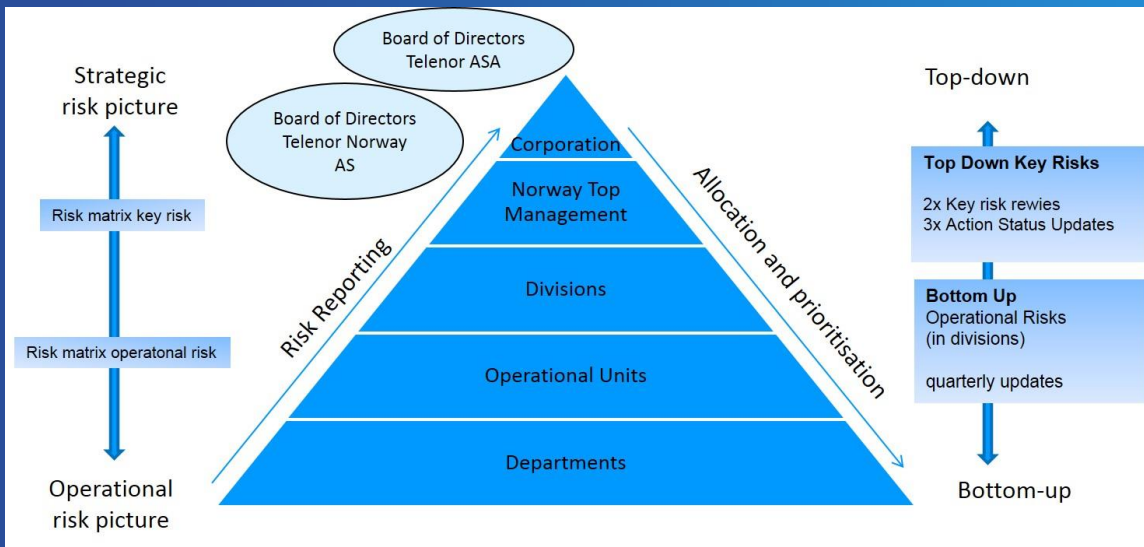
Board of Directors
Telenor ASA

Board of Directors
Telenor Norway
AS

Strategic
risk picture

Risk matrix key risk

Risk matrix operatonal risk

Operational
risk picture

Risk Reporting

Corporation

Norway Top
Management

Divisions

Operational Units

Departments

Allocation and prioritisation

Top-down

Top Down Key Risks

2x Key risk rewies
3x Action Status Updates

Bottom Up
Operational Risks
(in divisions)

quarterly updates

Bottom-up